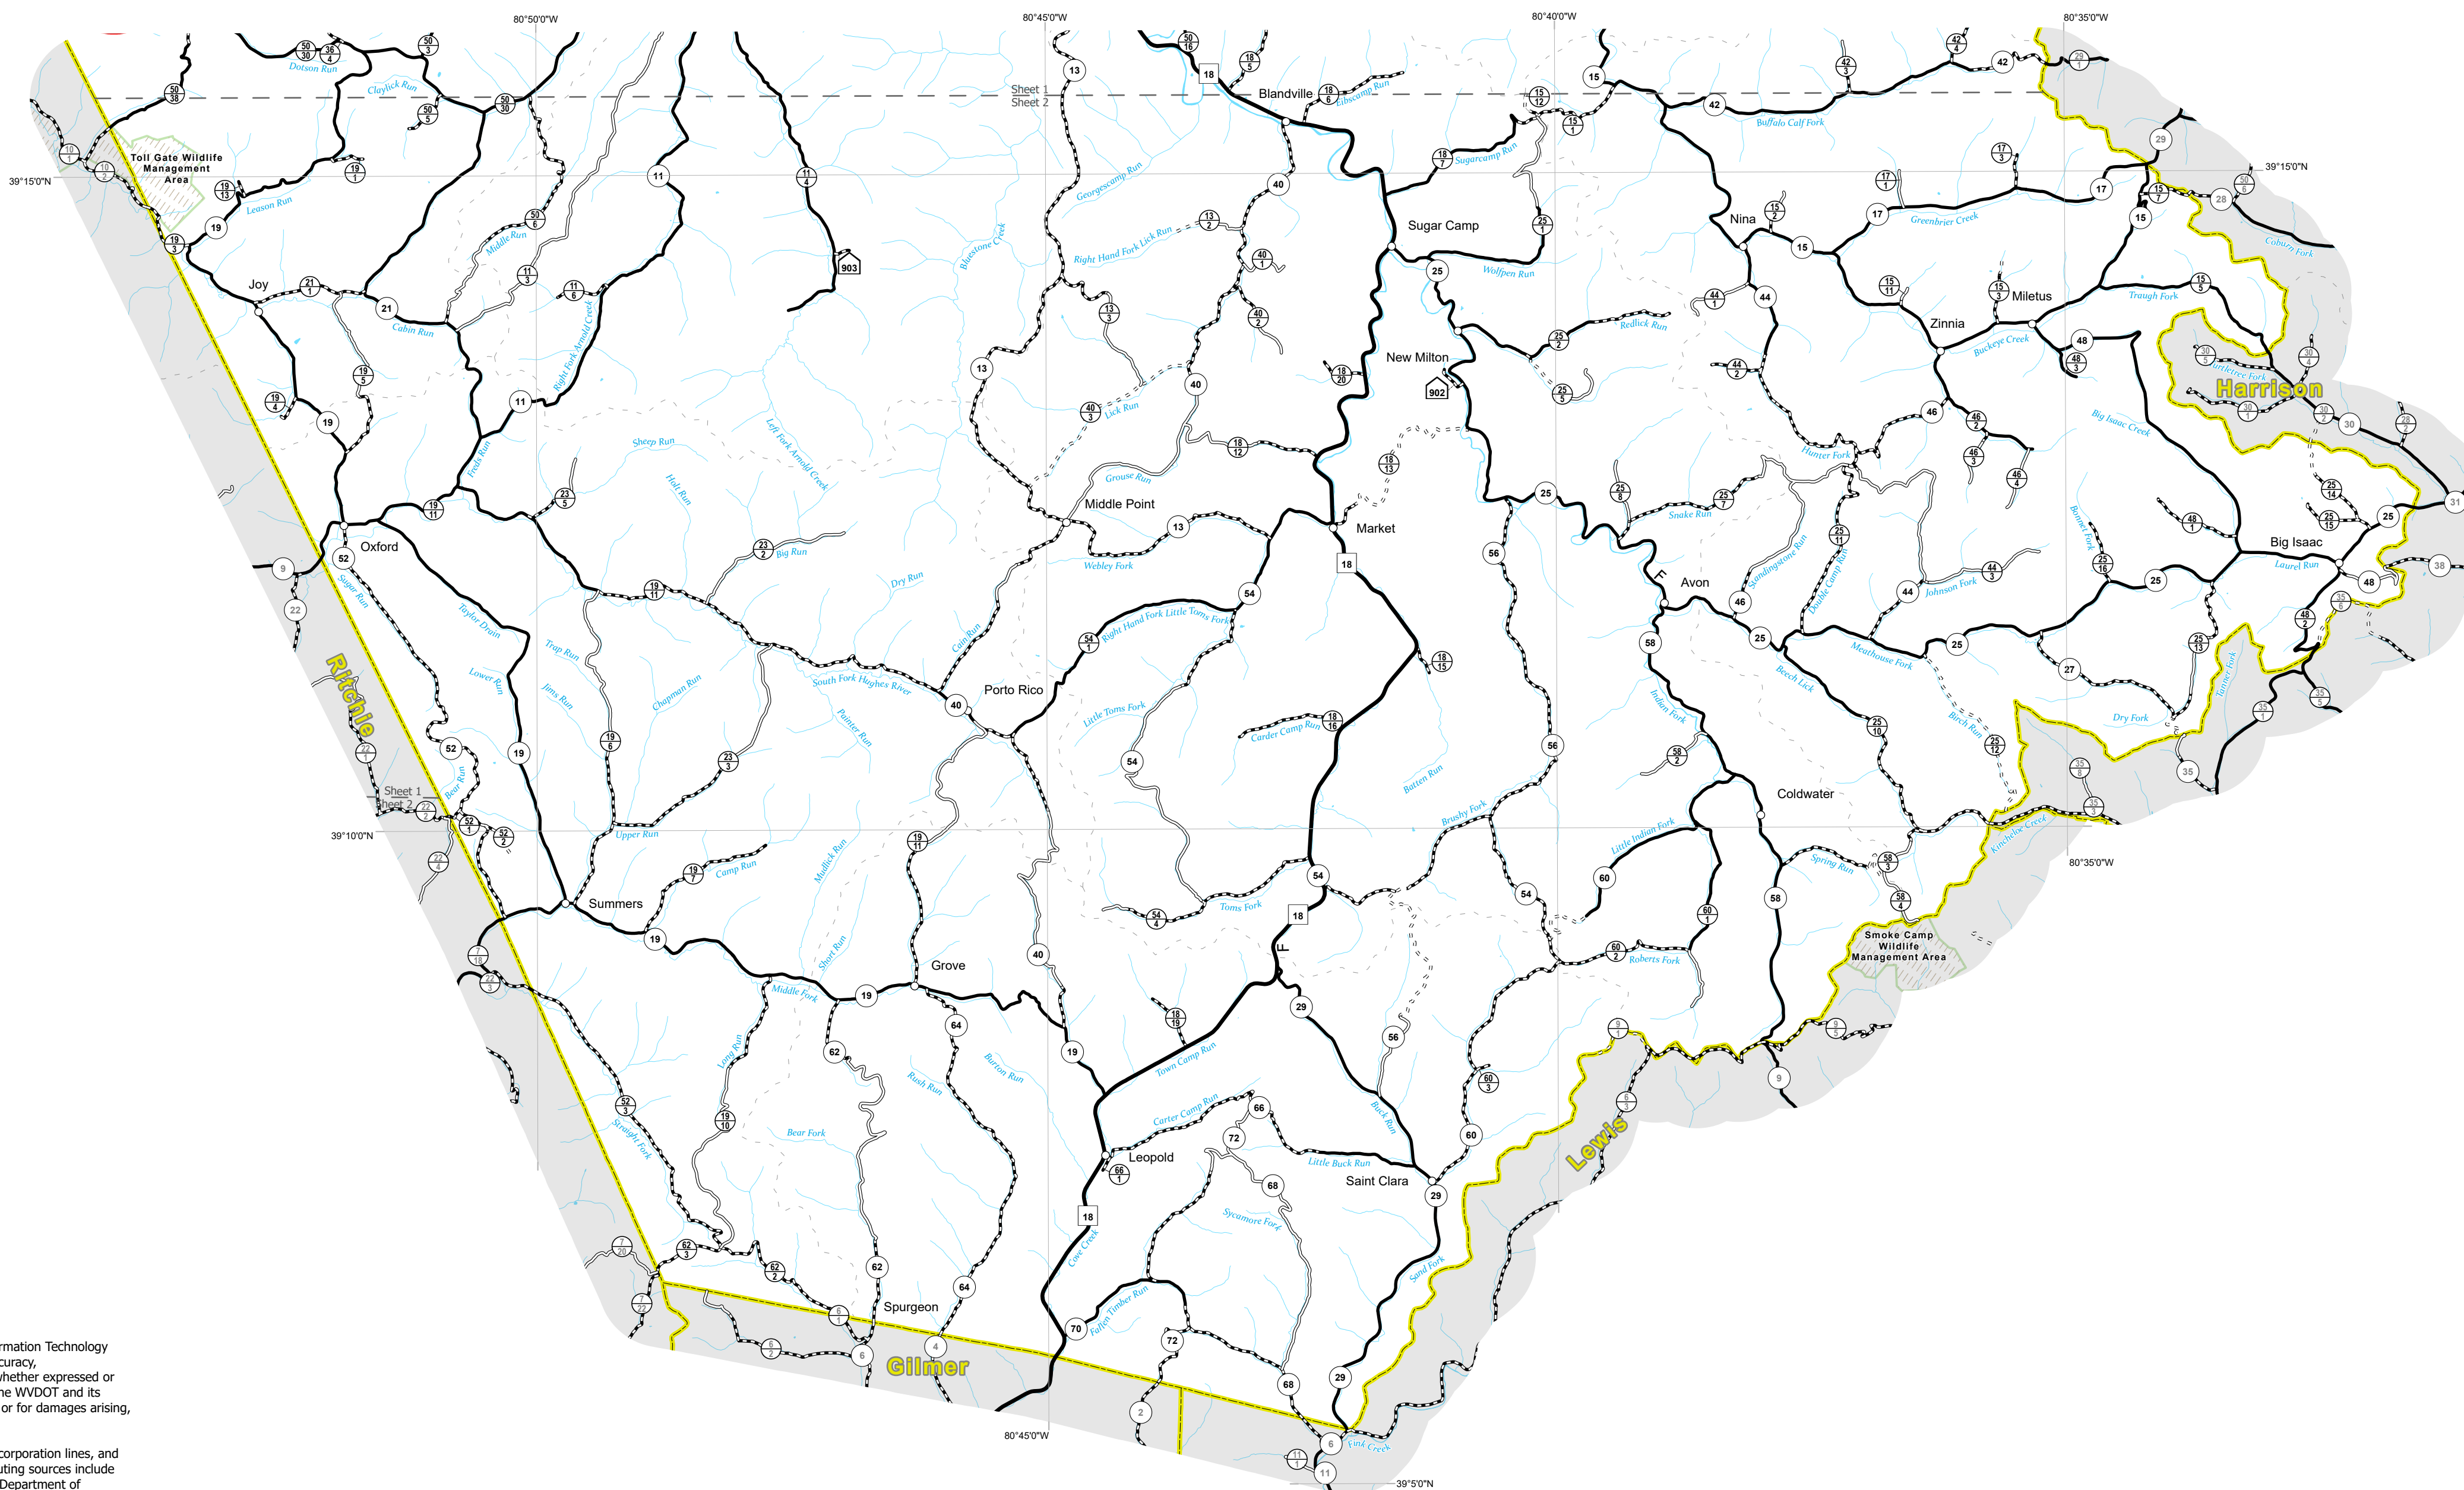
80°50'0"W
80°45'0"W
80°40'0"W
80°35'0"W
39°15'0"N
39°15'0"N
39°10'0"N
80°35'0"W
80°45'0"W
39°5'0"N

Sheet 1
Sheet 2

Toll Gate Wildlife Management Area

Smoke Camp Wildlife Management Area

Ritchie
Harrison
Lewis
Gilmer

Blandville
Sugar Camp
Nina
Miletus
Zinnia
New Milton
Joy
Middle Point
Market
Oxford
Avon
Big Isaac
Porto Rico
Coldwater
Summers
Grove
Leopold
Saint Clara
Spurgeon

Dotson Run
Claylick Run
Leeson Run
Middle Run
Cabin Run
Right Fork Arnold Creek
Georgescamp Run
Bluestone Creek
Right Hand Fork Lick Run
Lick Run
Grouse Run
Webley Fork
Gibscamp Run
Sugarcamp Run
Wolfpen Run
Buffalo Calf Fork
Greenbrier Creek
Coburn Fork
Traugh Fork
Turtletree Fork
Buckeye Creek
Redlick Run
Big Isaac Creek
Hunter Fork
Snake Run
Standingstone Run
Double Camp Run
Johnson Fork
Laurel Run
Bonnet Fork
Meathouse Fork
Beech Lick
Birch Run
Dry Fork
Tanner Fork
Indian Fork
Little Indian Fork
Spring Run
Kincheloe Creek
Roberts Fork
Brushy Fork
Batten Run
Carder Camp Run
Little Toms Fork
Right Hand Fork Little Toms Fork
Toms Fork
Sheep Run
Left Fork Arnold Creek
Holt Run
Big Run
Dry Run
Cain Run
Fetty Run
South Fork Hughes River
Painter Run
Chapman Run
Trap Run
Jims Run
Taylor Drain
Lower Run
Sugar Run
Bear Run
Upper Run
Camp Run
Mudlick Run
Short Run
Middle Fork
Long Run
Bear Fork
Rush Run
Burton Run
Town Camp Run
Carter Camp Run
Little Buck Run
Buck Run
Sycamore Fork
Sand Fork
Cove Creek
Fallen Timber Run
Fink Creek
Straight Fork

903
902

rmation Technology
curacy,
whether expressed or
he WVDOT and its
or for damages arising,

corporation lines, and
uting sources include
Department of